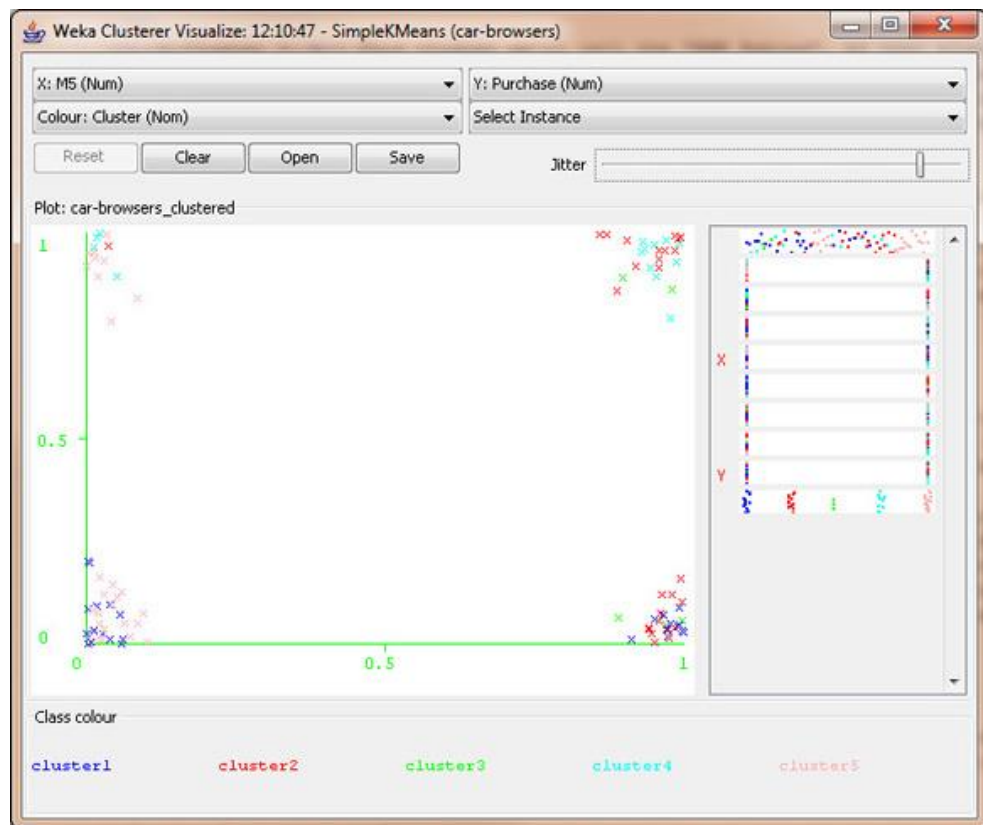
Weka Clusterer Visualize: 12:10:47 - SimpleKMeans (car-browsers)

X: M5 (Num)
Y: Purchase (Num)
Colour: Cluster (Nom)
Select Instance

Reset
Clear
Open
Save
Jitter

Plot: car-browsers_clustered

1
0.5
0
0
0.5
1

X
Y

Class colour

cluster1
cluster2
cluster3
cluster4
cluster5